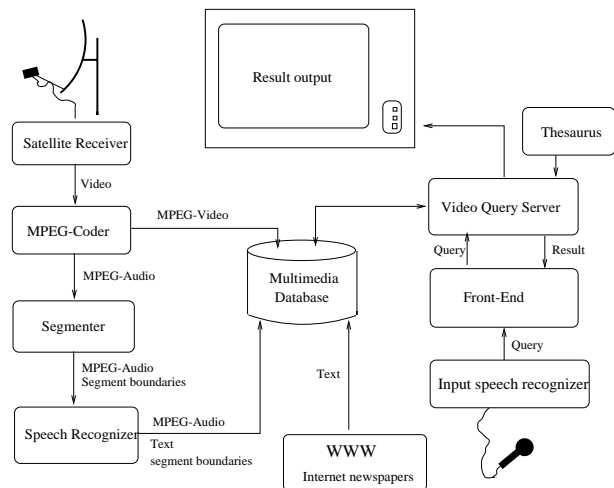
Result output

Thesaurus

Satellite Receiver

Video

MPEG-Coder

MPEG-Video

Video Query Server

Query

Result

MPEG-Audio

Multimedia Database

Front-End

Segmenter

MPEG-Audio
Segment boundaries

Text

Query

Input speech recognizer

Speech Recognizer

MPEG-Audio

Text
segment boundaries

WWW
Internet newspapers